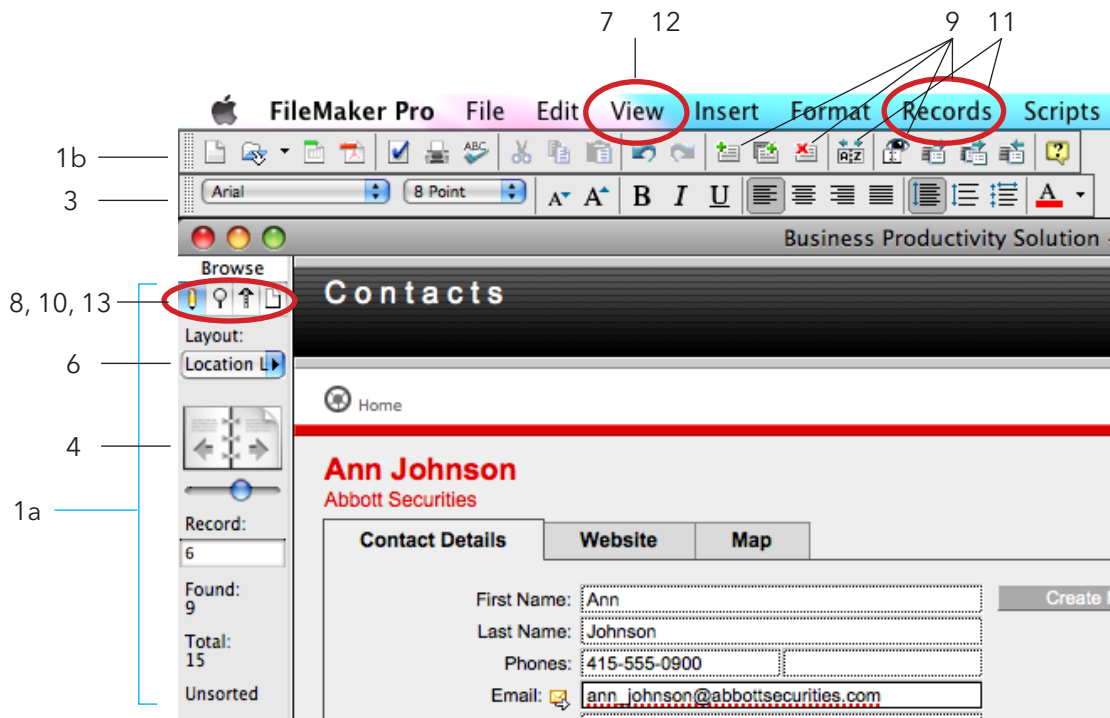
7 12

9 11

FileMaker Pro File Edit View Insert Format Records Scripts

1b

3

Arial 8 Point

A A B I U

A

Business Productivity Solution

Browse

8, 10, 13

Layout:

6

Location L

4

1a

Record:

6

Found:
9

Total:
15

Unsorted

Contacts

Home

Ann Johnson
Abbott Securities

Contact Details Website Map

First Name: Ann

Last Name: Johnson

Phones: 415-555-0900

Email: ann_johnson@abbottsecurities.com

Create